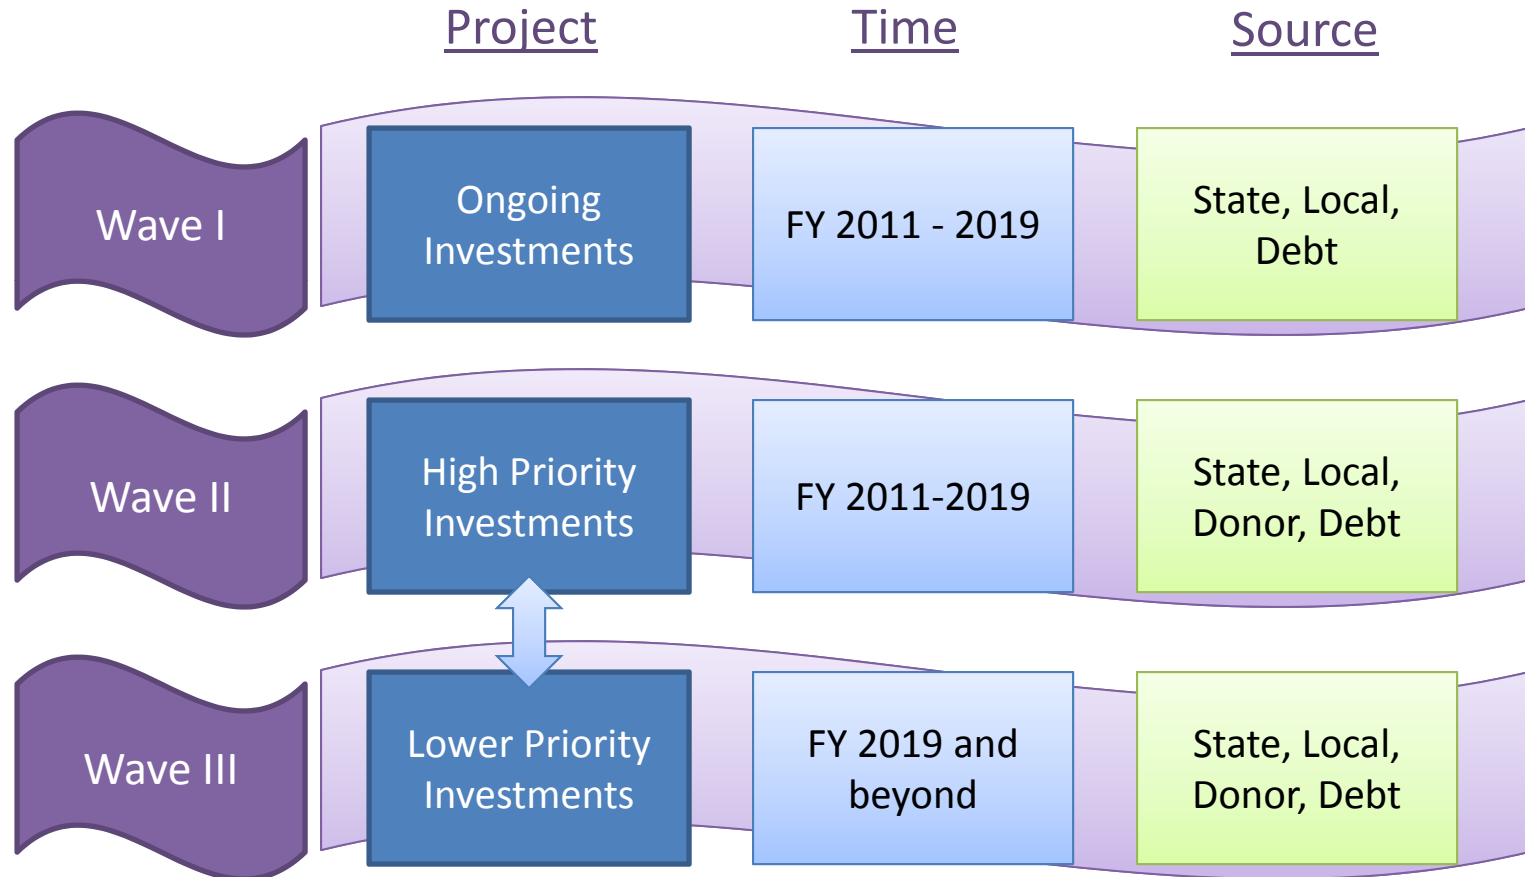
| | Project | Time | Source |
|---|---|---|---|
| Wave I | Ongoing Investments | FY 2011 - 2019 | State, Local, Debt |
| Wave II | High Priority Investments | FY 2011-2019 | State, Local, Donor, Debt |
| Wave III | Lower Priority Investments | FY 2019 and beyond | State, Local, Donor, Debt |